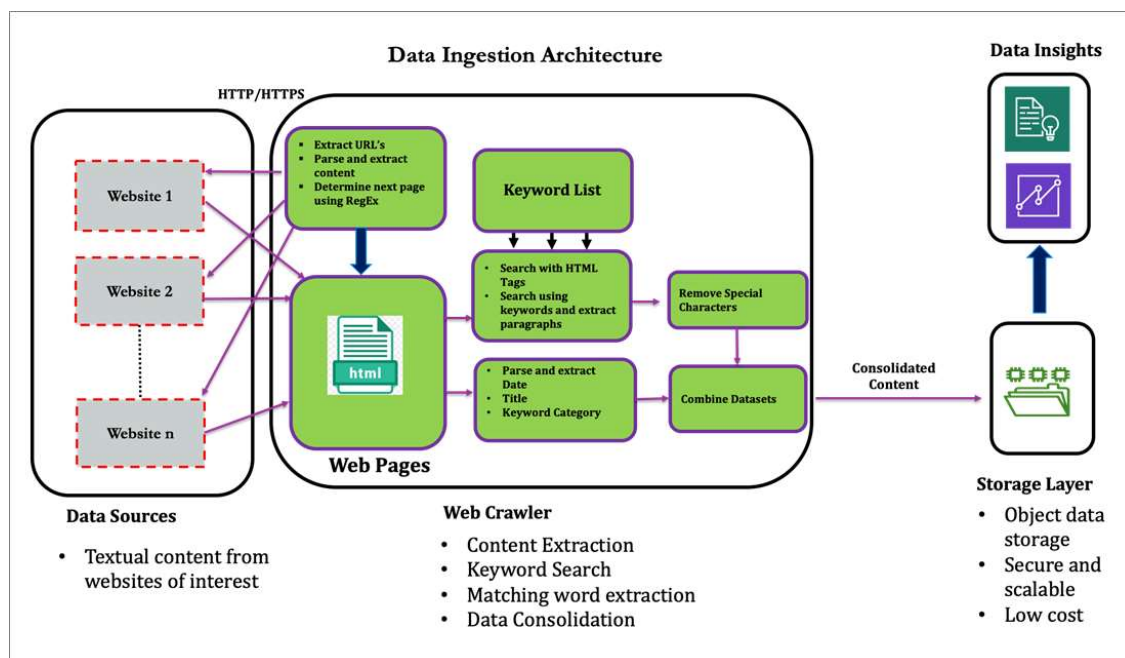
Data Ingestion Architecture

Data Insights

HTTP/HTTPS

Website 1

Website 2

Website n

- Extract URL's
- Parse and extract content
- Determine next page using RegEx

html

Web Pages

Keyword List

- Search with HTML Tags
- Search using keywords and extract paragraphs

Remove Special Characters

- Parse and extract Date
- Title
- Keyword Category

Combine Datasets

Consolidated Content

Storage Layer
- Object data storage
- Secure and scalable
- Low cost

Data Sources
- Textual content from websites of interest

Web Crawler
- Content Extraction
- Keyword Search
- Matching word extraction
- Data Consolidation